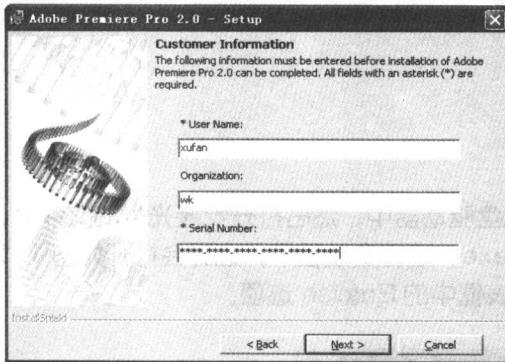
Adobe Premiere Pro 2.0 - Setup

Customer Information
The following information must be entered before installation of Adobe Premiere Pro 2.0 can be completed. All fields with an asterisk (*) are required.

* User Name:
xufan

Organization:
wk

* Serial Number:
****-****-****-****-****-****

InstallShield

< Back
Next >
Cancel